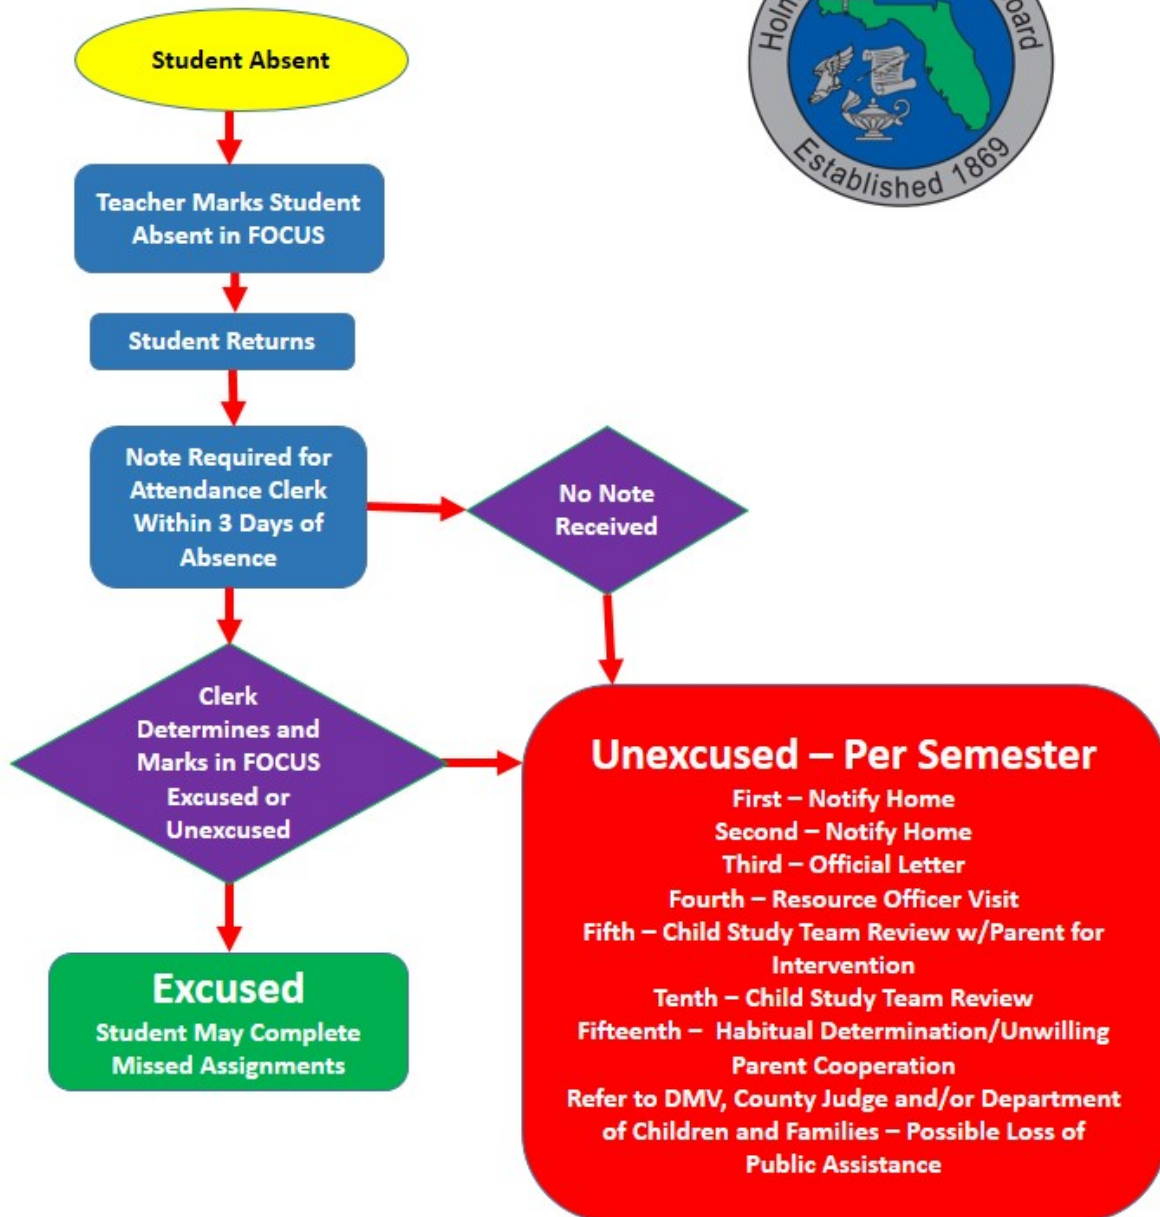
Holm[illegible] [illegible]oard
Established 1869

Student Absent

Teacher Marks Student Absent in FOCUS

Student Returns

Note Required for Attendance Clerk Within 3 Days of Absence

No Note Received

Clerk Determines and Marks in FOCUS Excused or Unexcused

Excused
Student May Complete Missed Assignments

Unexcused – Per Semester
First – Notify Home
Second – Notify Home
Third – Official Letter
Fourth – Resource Officer Visit
Fifth – Child Study Team Review w/Parent for Intervention
Tenth – Child Study Team Review
Fifteenth – Habitual Determination/Unwilling Parent Cooperation
Refer to DMV, County Judge and/or Department of Children and Families – Possible Loss of Public Assistance